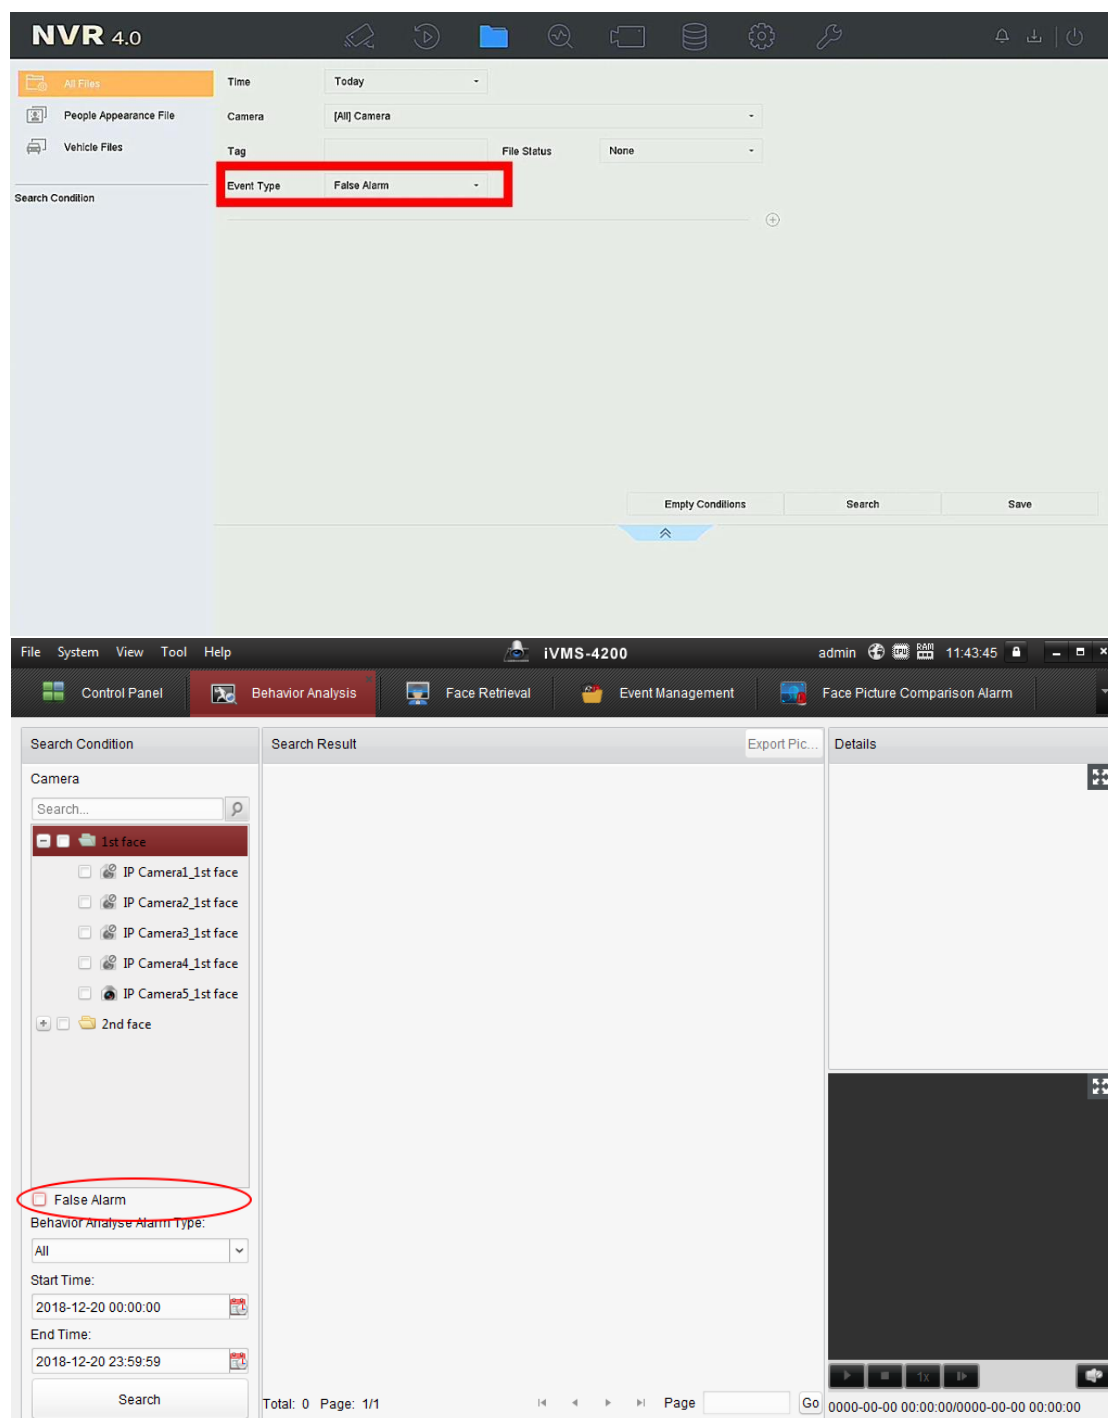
NVR 4.0

All Files
People Appearance File
Vehicle Files

Search Condition

Time Today
Camera [All] Camera
Tag
File Status None
Event Type False Alarm

Empty Conditions
Search
Save

File System View Tool Help
iVMS-4200
admin 11:43:45

Control Panel
Behavior Analysis
Face Retrieval
Event Management
Face Picture Comparison Alarm

Search Condition
Camera
Search...
1st face
IP Camera1_1st face
IP Camera2_1st face
IP Camera3_1st face
IP Camera4_1st face
IP Camera5_1st face
2nd face

False Alarm
Behavior Analyse Alarm Type:
All
Start Time:
2018-12-20 00:00:00
End Time:
2018-12-20 23:59:59
Search

Search Result
Export Pic...
Total: 0 Page: 1/1
Page
Go

Details
1x
0000-00-00 00:00:00/0000-00-00 00:00:00